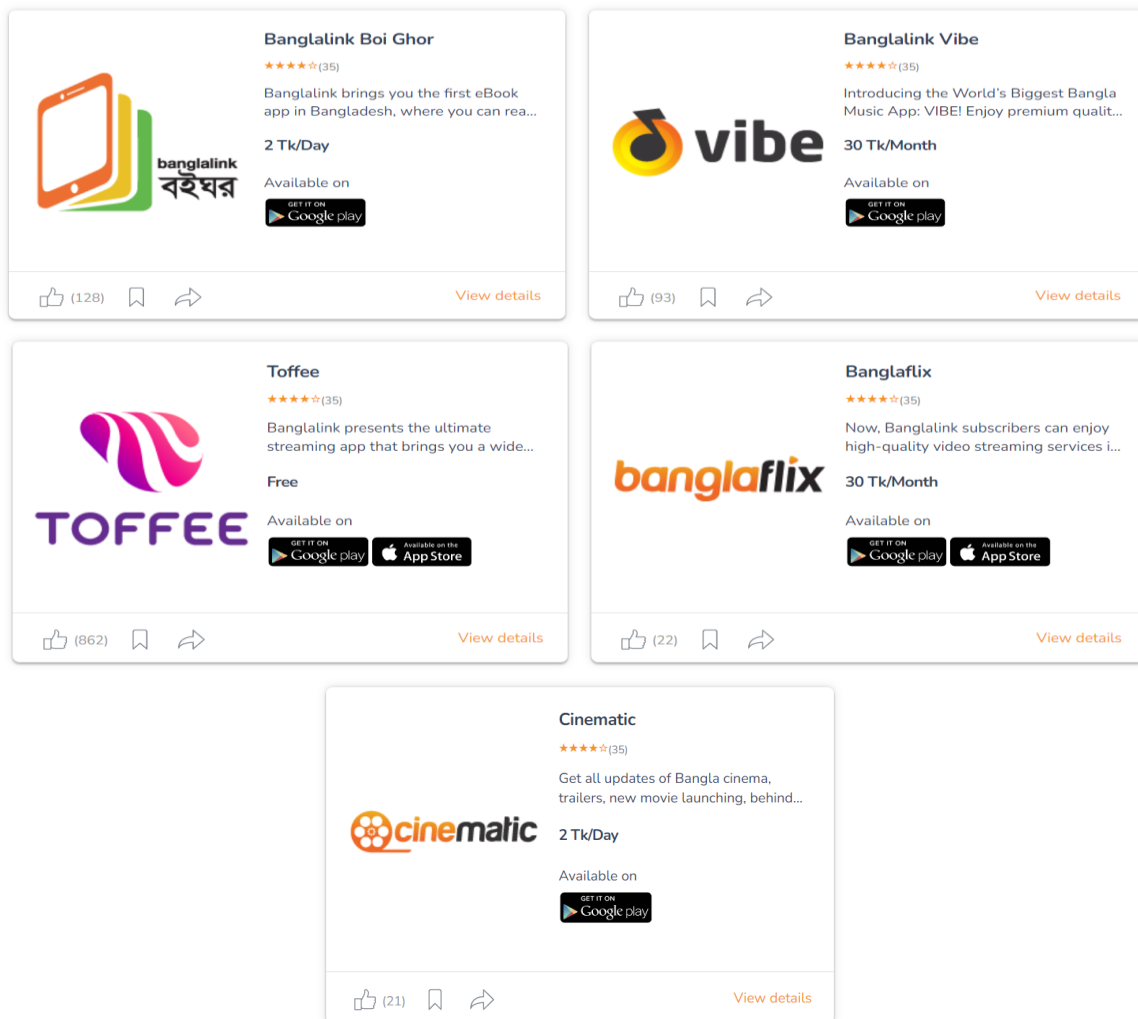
banglalink বইঘর

Banglalink Boi Ghor

★★★★☆(35)

Banglalink brings you the first eBook app in Bangladesh, where you can rea...

2 Tk/Day

Available on

GET IT ON Google play

(128)

View details

vibe

Banglalink Vibe

★★★★☆(35)

Introducing the World's Biggest Bangla Music App: VIBE! Enjoy premium qualit...

30 Tk/Month

Available on

GET IT ON Google play

(93)

View details

TOFFEE

Toffee

★★★★☆(35)

Banglalink presents the ultimate streaming app that brings you a wide...

Free

Available on

GET IT ON Google play

Available on the App Store

(862)

View details

banglaflix

Banglaflix

★★★★☆(35)

Now, Banglalink subscribers can enjoy high-quality video streaming services i...

30 Tk/Month

Available on

GET IT ON Google play

Available on the App Store

(22)

View details

cinematic

Cinematic

★★★★☆(35)

Get all updates of Bangla cinema, trailers, new movie launching, behind...

2 Tk/Day

Available on

GET IT ON Google play

(21)

View details